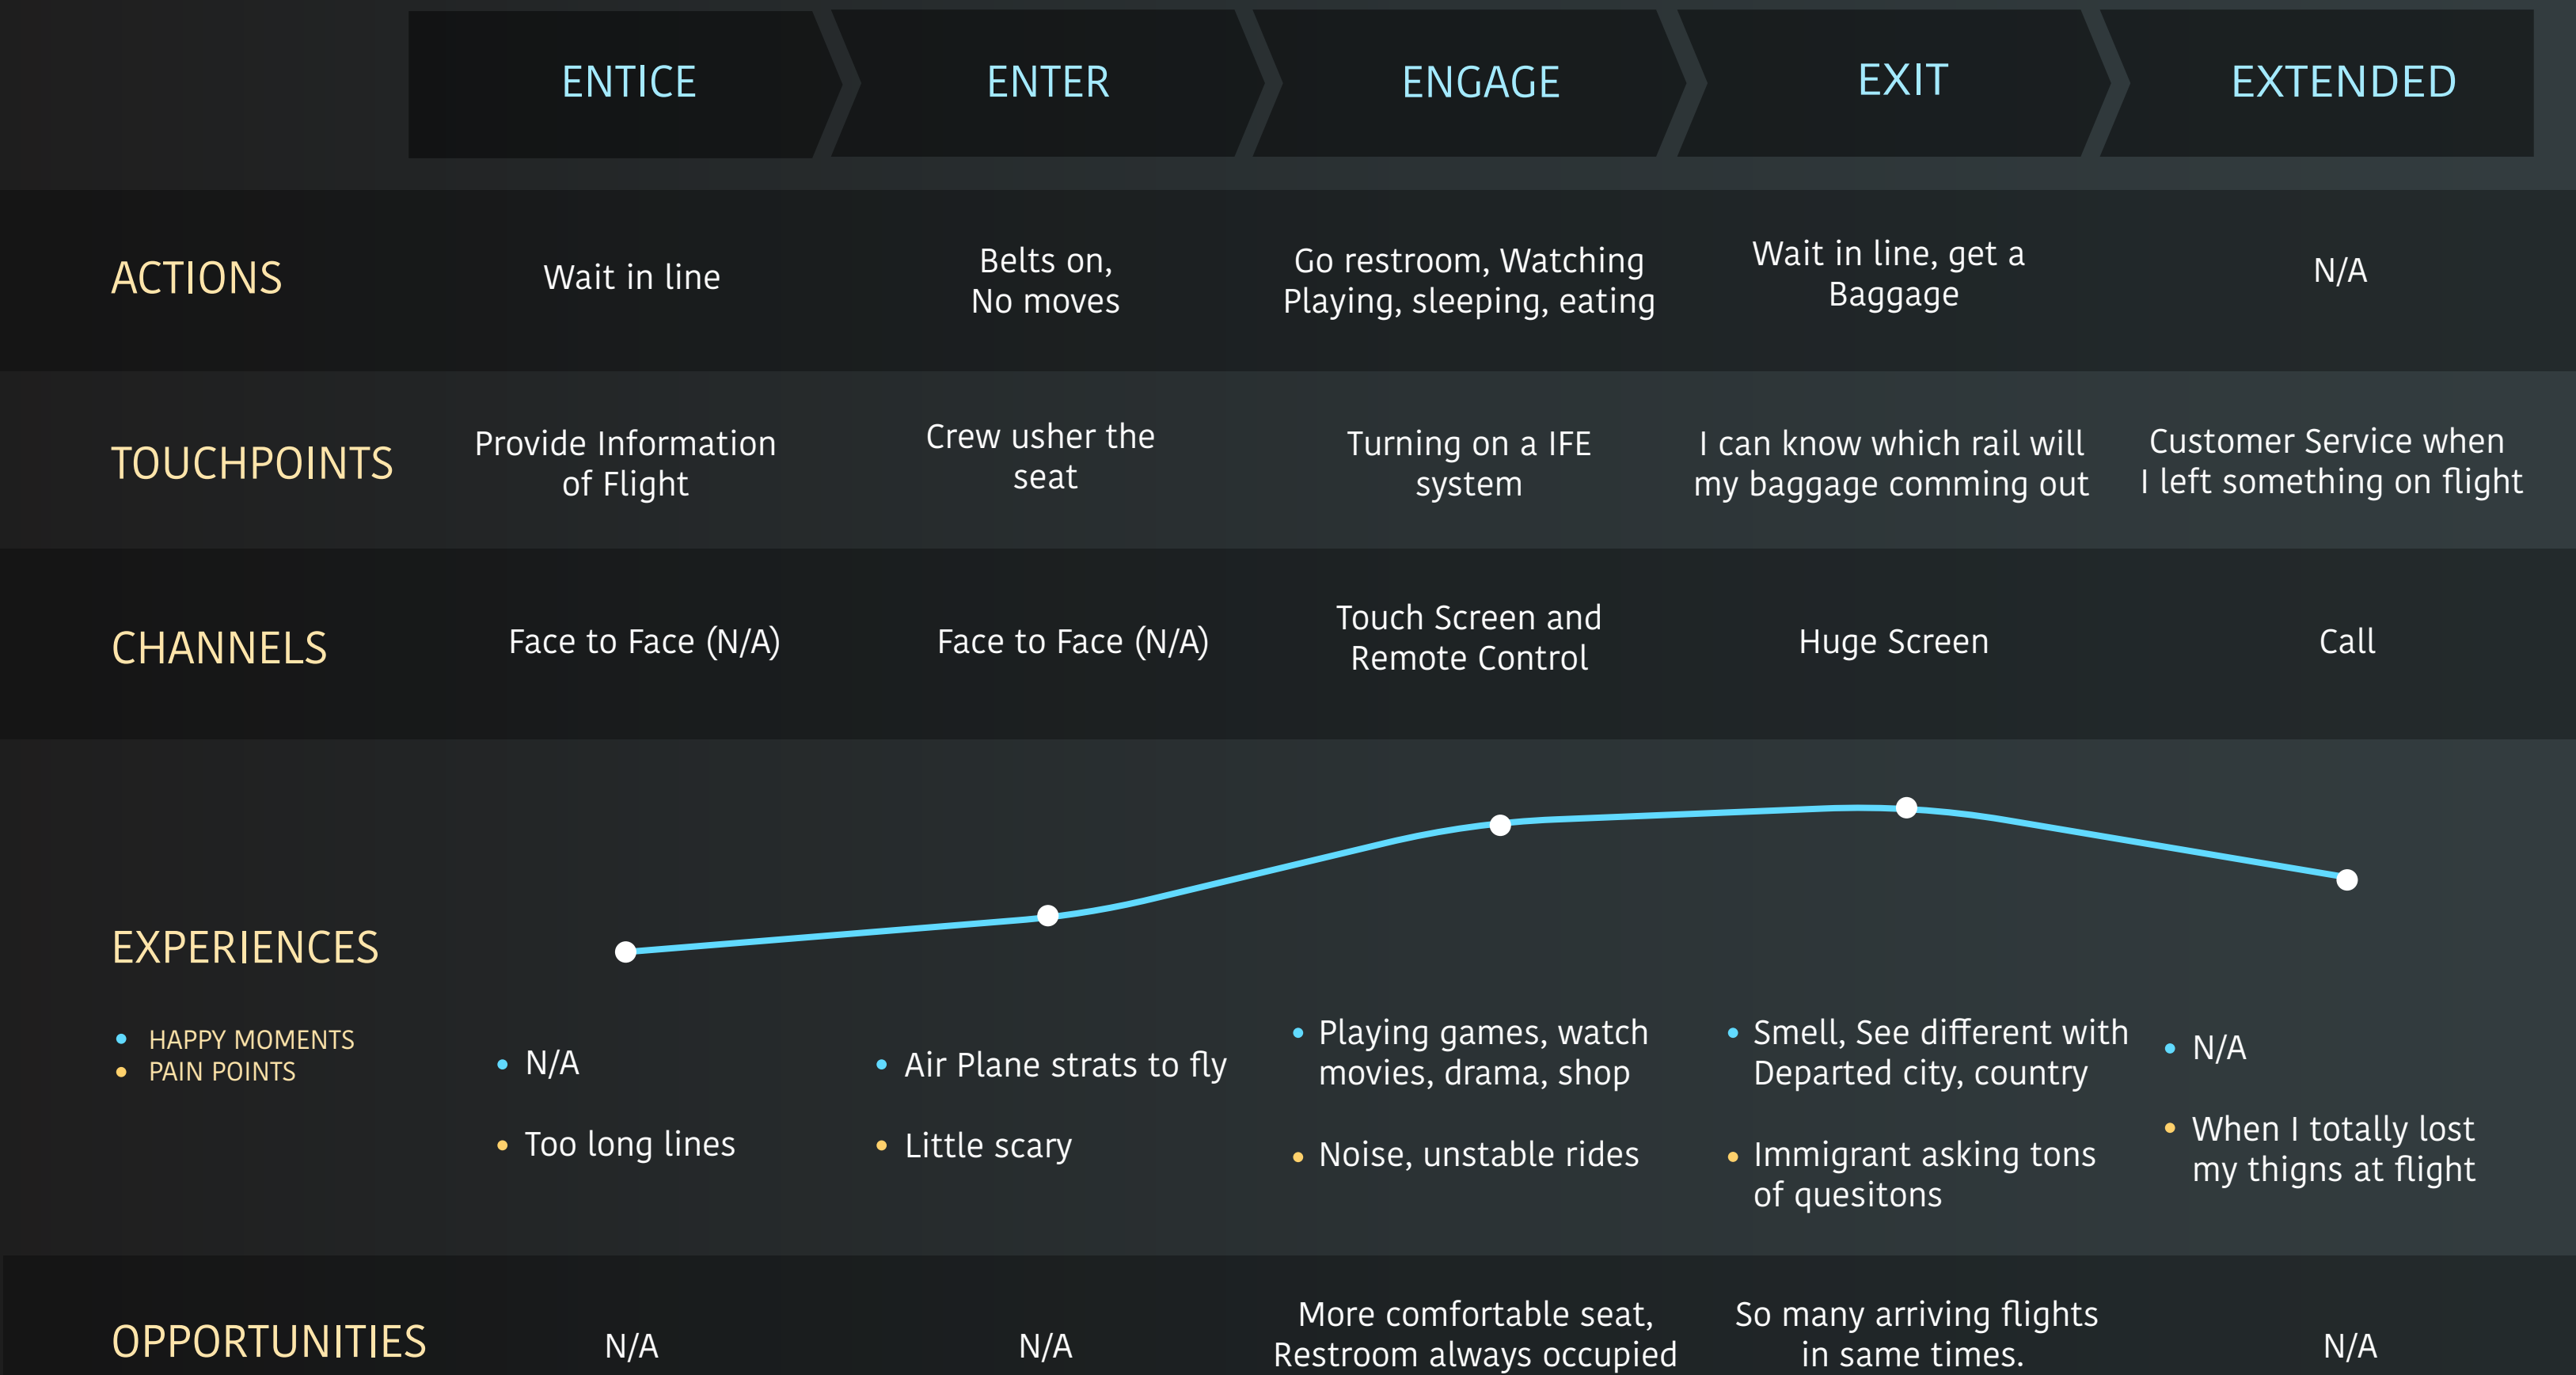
| | ENTICE | ENTER | ENGAGE | EXIT | EXTENDED |
|---|---|---|---|---|---|
| ACTIONS | Wait in line | Belts on, No moves | Go restroom, Watching Playing, sleeping, eating | Wait in line, get a Baggage | N/A |
| TOUCHPOINTS | Provide Information of Flight | Crew usher the seat | Turning on a IFE system | I can know which rail will my baggage comming out | Customer Service when I left something on flight |
| CHANNELS | Face to Face (N/A) | Face to Face (N/A) | Touch Screen and Remote Control | Huge Screen | Call |
| EXPERIENCES<br>• HAPPY MOMENTS<br>• PAIN POINTS | • N/A<br>• Too long lines | • Air Plane strats to fly<br>• Little scary | • Playing games, watch movies, drama, shop<br>• Noise, unstable rides | • Smell, See different with Departed city, country<br>• Immigrant asking tons of quesitons | • N/A<br>• When I totally lost my thigns at flight |
| OPPORTUNITIES | N/A | N/A | More comfortable seat, Restroom always occupied | So many arriving flights in same times. | N/A |